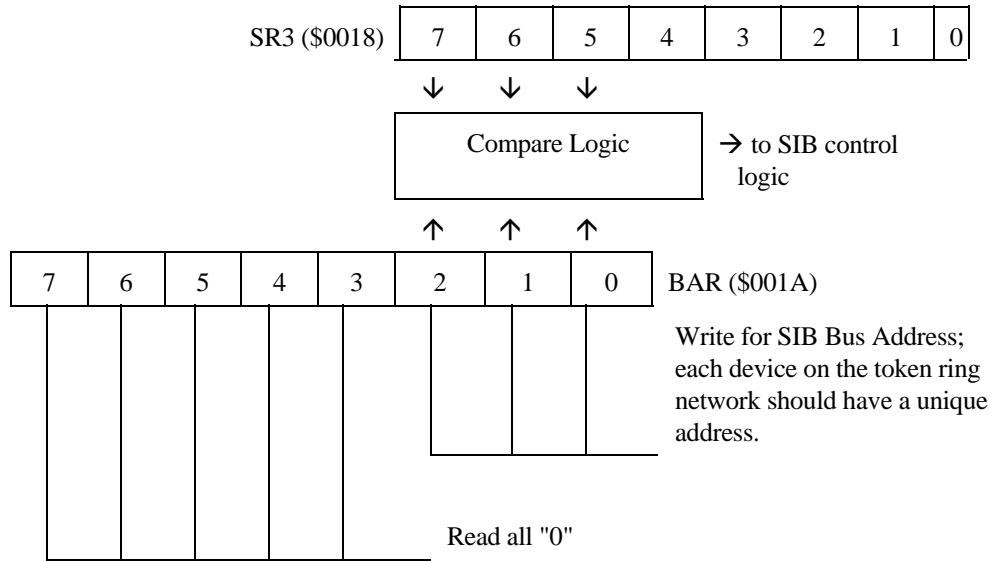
SR3 ($0018)

| 7 | 6 | 5 | 4 | 3 | 2 | 1 | 0 |
|---|---|---|---|---|---|---|---|

Compare Logic

→ to SIB control logic

| 7 | 6 | 5 | 4 | 3 | 2 | 1 | 0 |
|---|---|---|---|---|---|---|---|

BAR ($001A)

Write for SIB Bus Address; each device on the token ring network should have a unique address.

Read all "0"